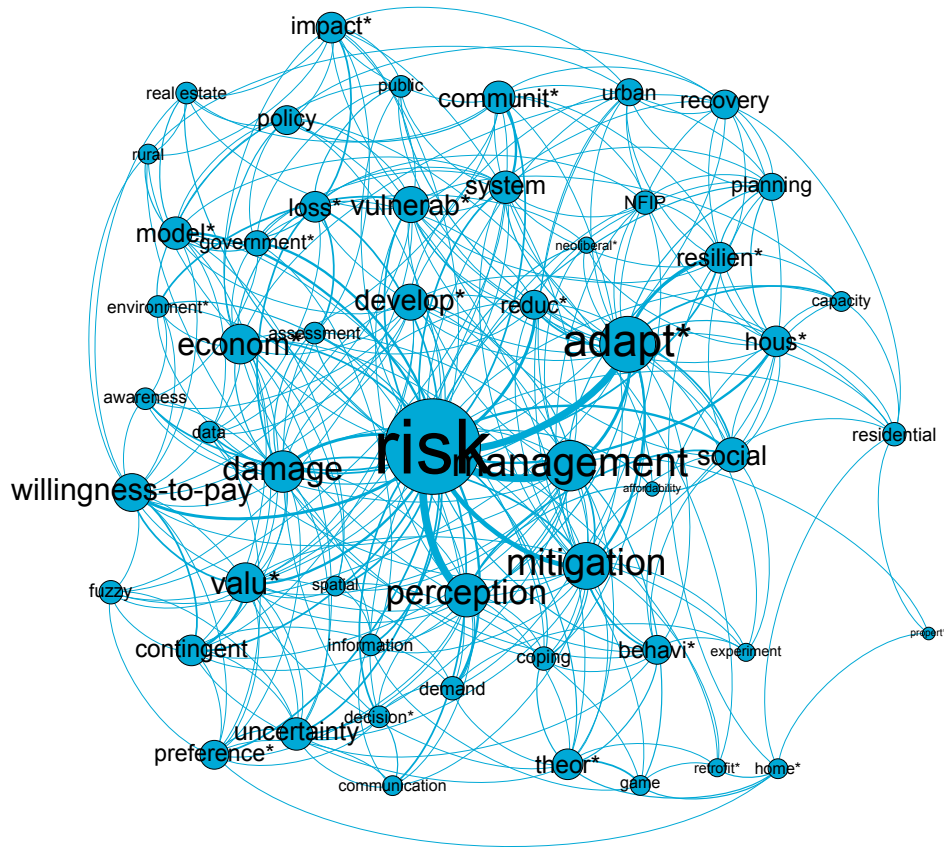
impact*
real estate
public
communit*
urban
recovery
policy
rural
system
planning
loss*
vulnerab*
NFIP
model*
government*
neoliberal*
resilien*
environment*
develop*
reduc*
capacity
econom*
assessment
adapt*
hous*
awareness
residential
data
risk
management
social
damage
affordability
willingness-to-pay
mitigation
valu*
spatial
fuzzy
perception
property
contingent
information
coping
behavi*
experiment
demand
decision*
uncertainty
preference*
theor*
retrofit*
home*
game
communication